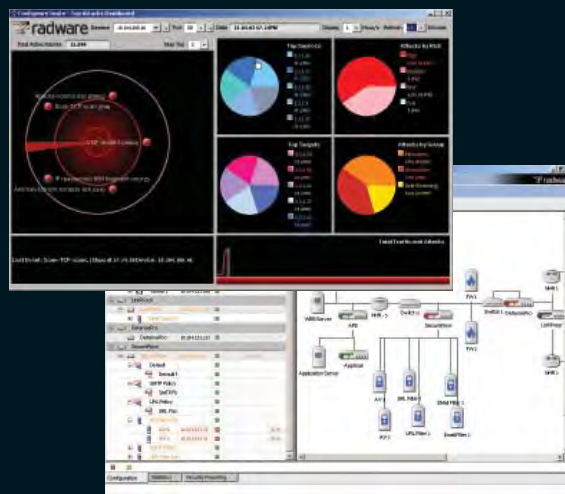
radware

Total Active Attacks 11,398

Top Sources

Top Targets

Attacks by Risk

Attacks by Group

Total Real-Second Attacks

TCP SYN flood

radware

WBM Server

Application Server

DefensePro

FW 1

FW 2

AV 1

URL Filter 1

Email Filter 1

Configuration

Security Reporting